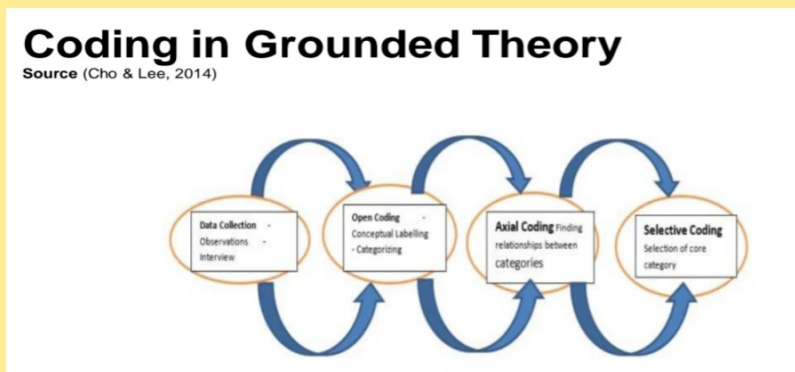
Coding in Grounded Theory
Source (Cho & Lee, 2014)

Data Collection -
Observations -
Interview

Open Coding -
Conceptual Labelling
- Categorizing

Axial Coding Finding relationships between categories

Selective Coding
Selection of core category